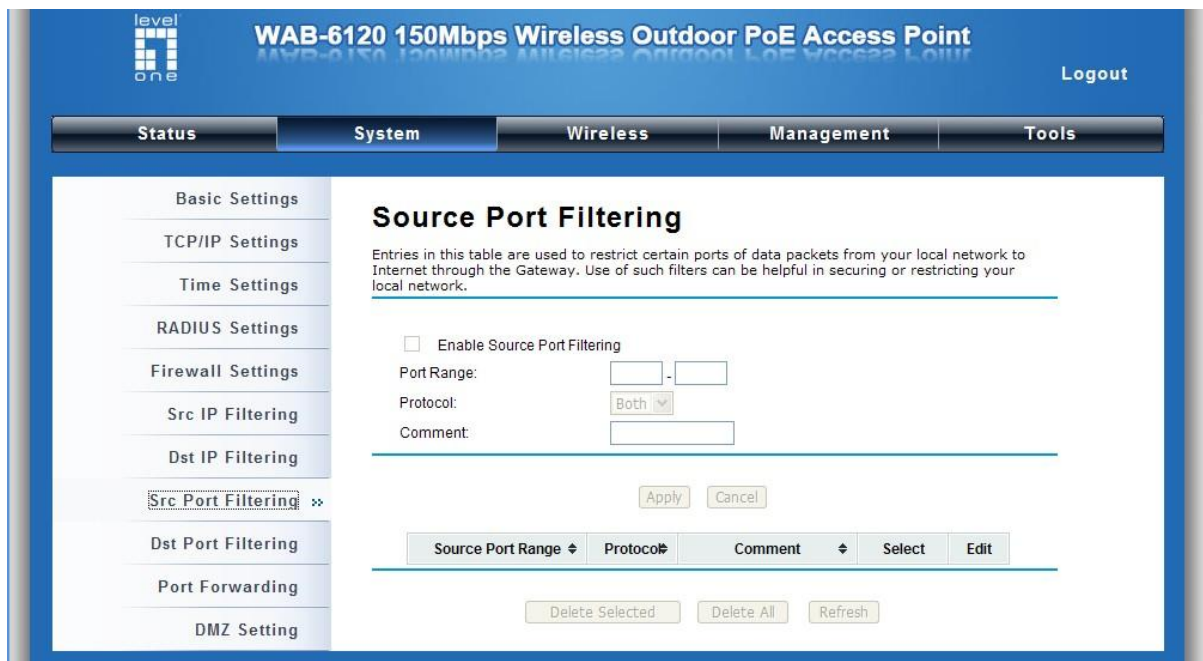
level one

WAB-6120 150Mbps Wireless Outdoor PoE Access Point

Logout

Status | System | Wireless | Management | Tools

Basic Settings
TCP/IP Settings
Time Settings
RADIUS Settings
Firewall Settings
Src IP Filtering
Dst IP Filtering
Src Port Filtering »
Dst Port Filtering
Port Forwarding
DMZ Setting

Source Port Filtering

Entries in this table are used to restrict certain ports of data packets from your local network to Internet through the Gateway. Use of such filters can be helpful in securing or restricting your local network.

Enable Source Port Filtering

Port Range: -

Protocol: Both

Comment:

Apply Cancel

| Source Port Range ⇕ | Protocol⇕ | Comment ⇕ | Select | Edit |
|---|---|---|---|---|

Delete Selected Delete All Refresh